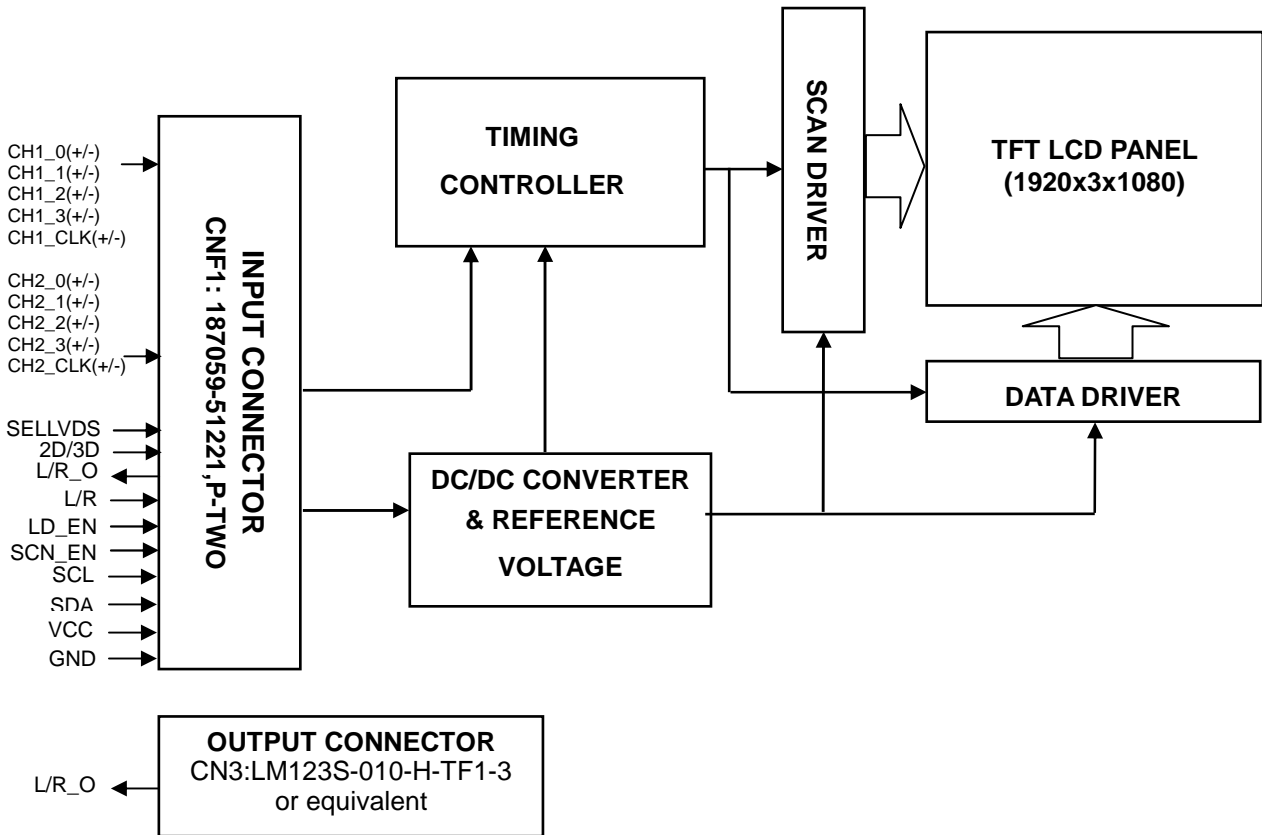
CH1_0(+/-)
CH1_1(+/-)
CH1_2(+/-)
CH1_3(+/-)
CH1_CLK(+/-)

CH2_0(+/-)
CH2_1(+/-)
CH2_2(+/-)
CH2_3(+/-)
CH2_CLK(+/-)

SELLVDS
2D/3D
L/R_O
L/R
LD_EN
SCN_EN
SCL
SDA
VCC
GND

INPUT CONNECTOR
CNF1: 187059-51221,P-TWO

TIMING
CONTROLLER

SCAN DRIVER

TFT LCD PANEL
(1920x3x1080)

DATA DRIVER

DC/DC CONVERTER
& REFERENCE
VOLTAGE

L/R_O

OUTPUT CONNECTOR
CN3:LM123S-010-H-TF1-3
or equivalent